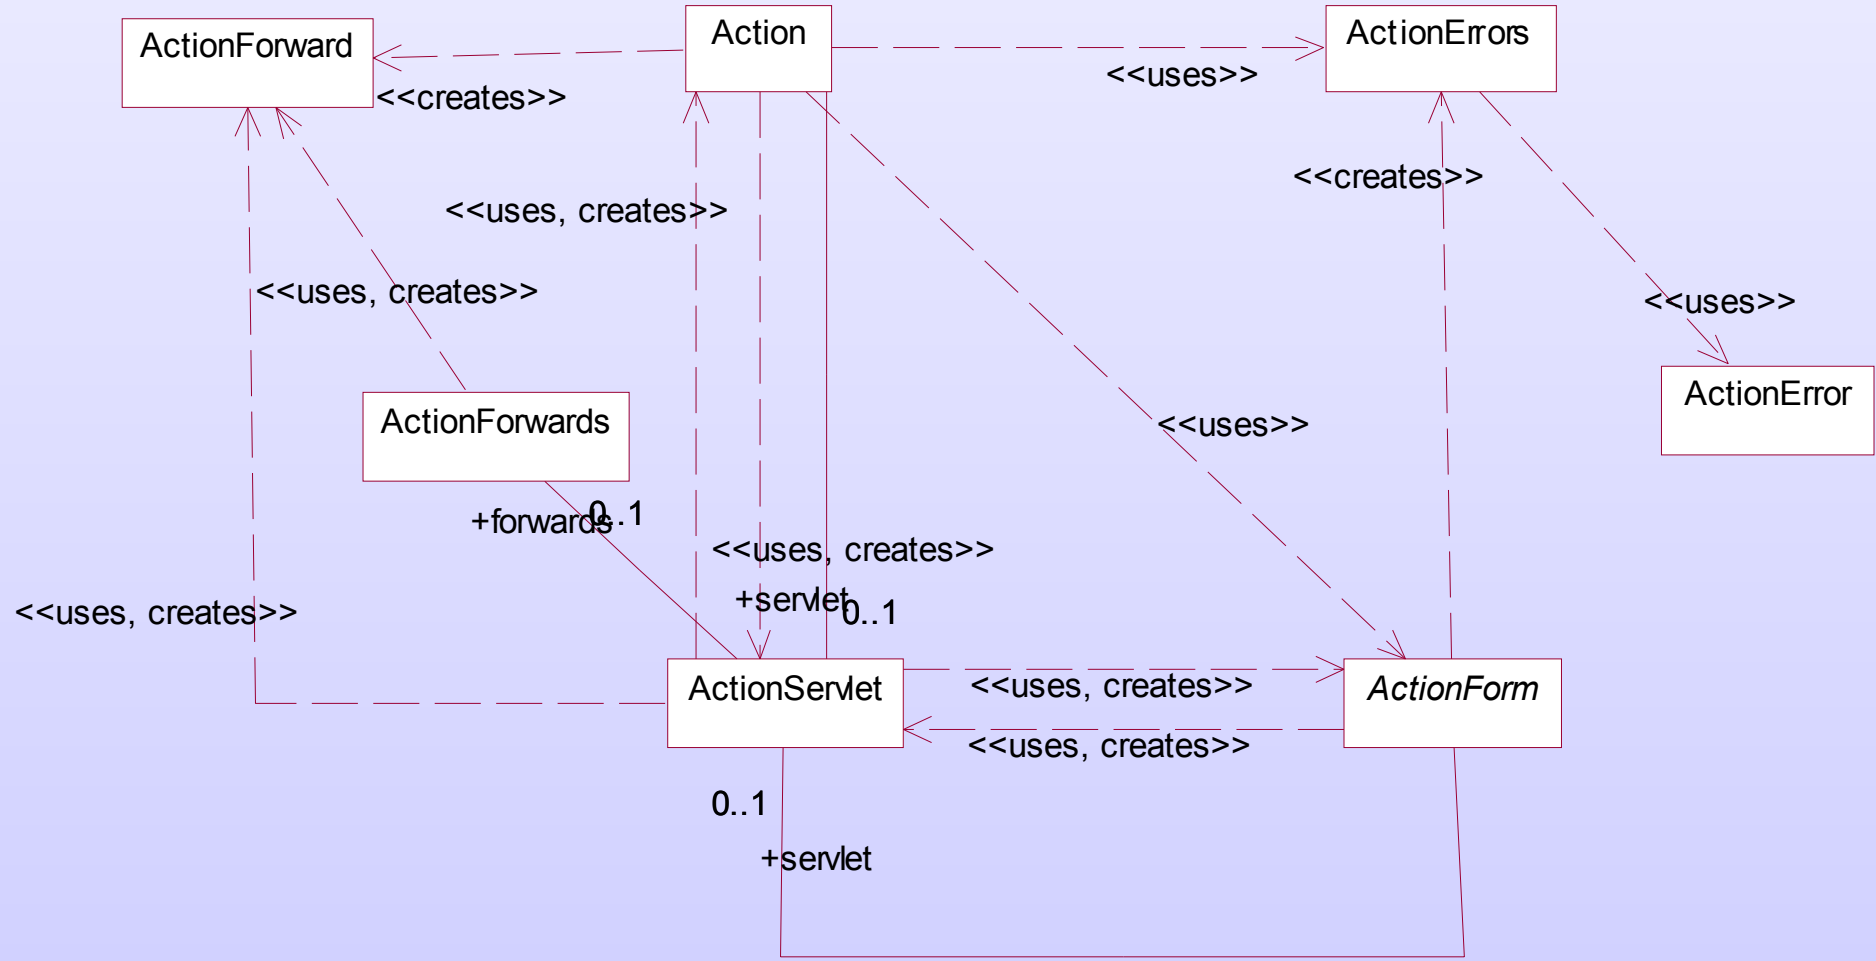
ActionForward

Action

ActionErrors

<<creates>>

<<uses>>

<<creates>>

<<uses, creates>>

<<uses, creates>>

<<uses>>

ActionError

ActionForwards

<<uses>>

+forwards

0..1

<<uses, creates>>

<<uses, creates>>

+servlet

0..1

ActionServlet

<<uses, creates>>

ActionForm

<<uses, creates>>

0..1

+servlet